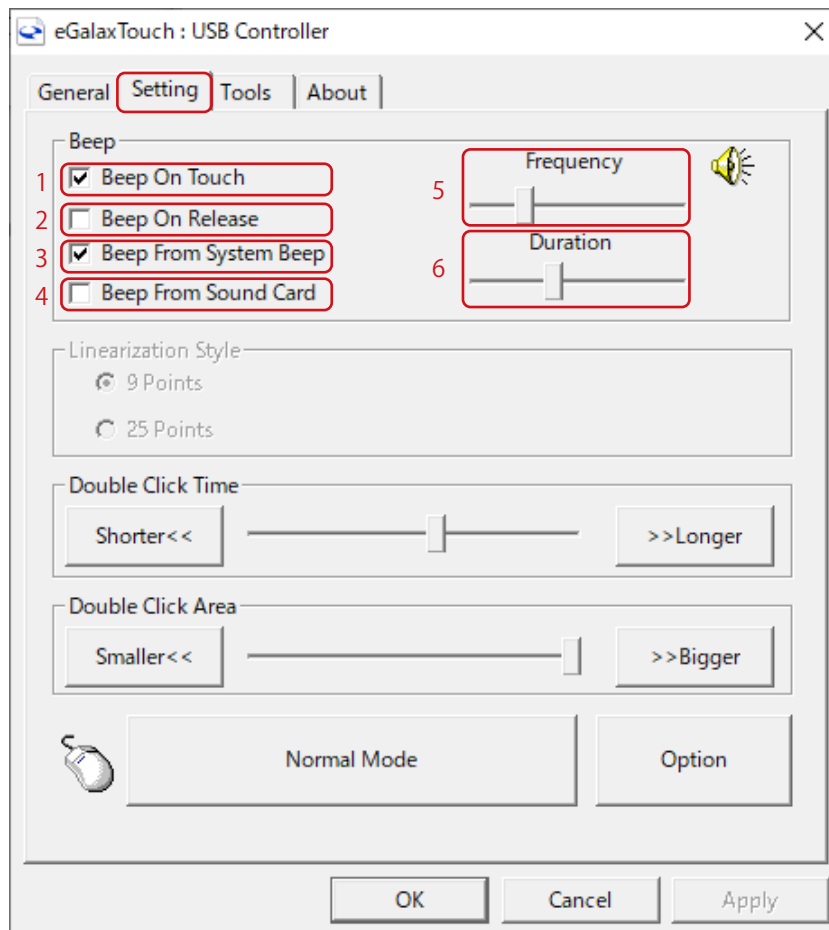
eGalaxTouch : USB Controller

General | Setting | Tools | About

Beep

1 Beep On Touch
2 Beep On Release
3 Beep From System Beep
4 Beep From Sound Card

5 Frequency
6 Duration

Linearization Style
9 Points
25 Points

Double Click Time
Shorter<<
>>Longer

Double Click Area
Smaller<<
>>Bigger

Normal Mode
Option

OK
Cancel
Apply